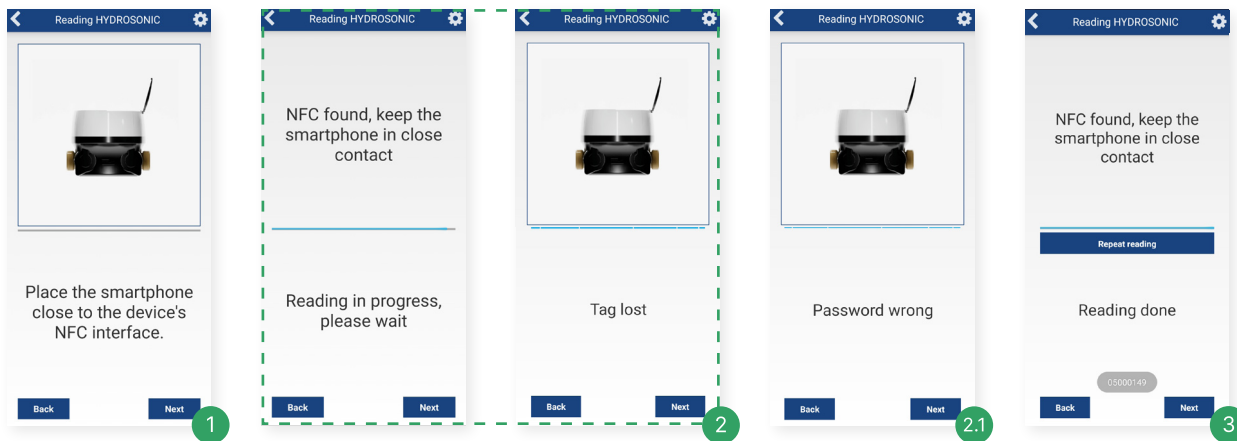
Reading HYDROSONIC

Place the smartphone close to the device's NFC interface.

Back

Next

1

Reading HYDROSONIC

NFC found, keep the smartphone in close contact

Reading in progress, please wait

Back

Next

Reading HYDROSONIC

Tag lost

Back

Next

2

Reading HYDROSONIC

Password wrong

Back

Next

2.1

Reading HYDROSONIC

NFC found, keep the smartphone in close contact

Repeat reading

Reading done

05000149

Back

Next

3